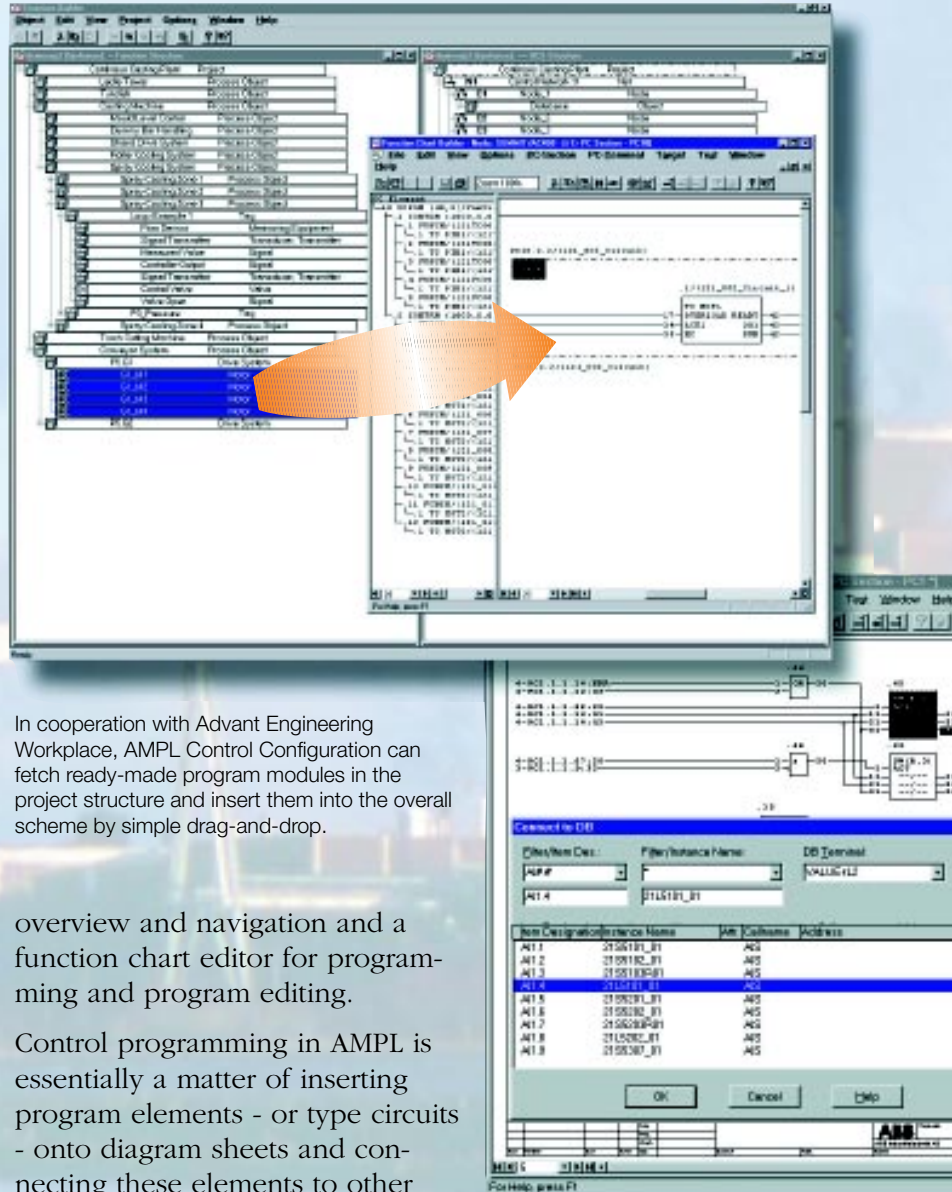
In cooperation with Advant Engineering Workplace, AMPL Control Configuration can fetch ready-made program modules in the project structure and insert them into the overall scheme by simple drag-and-drop.

overview and navigation and a function chart editor for programming and program editing.

Control programming in AMPL is essentially a matter of inserting program elements - or type circuits - onto diagram sheets and connecting these elements to other

Function Chart Builder

File Edit View Options FC/Section PC-Element Target Tool Window Help

Connect to DB

Filter/Item Des.: Filter/Instance Name: DB Terminal

| Item Designation | Instance Name | Attr. | Callname | Address |
|---|---|---|---|---|
| AI1.1 | 2155101_01 | | AIS | |
| AI1.2 | 2155102_01 | | AIS | |
| AI1.3 | | | AIS | |
| AI1.4 | 2155101_01 | | AIS | |
| AI1.5 | 2155201_01 | | AIS | |
| AI1.6 | 2155202_01 | | AIS | |
| AI1.7 | | | AIS | |
| AI1.8 | 2155302_01 | | AIS | |
| AI1.9 | 2155307_01 | | AIS | |

OK Cancel Help

For Help, press F1

ABB